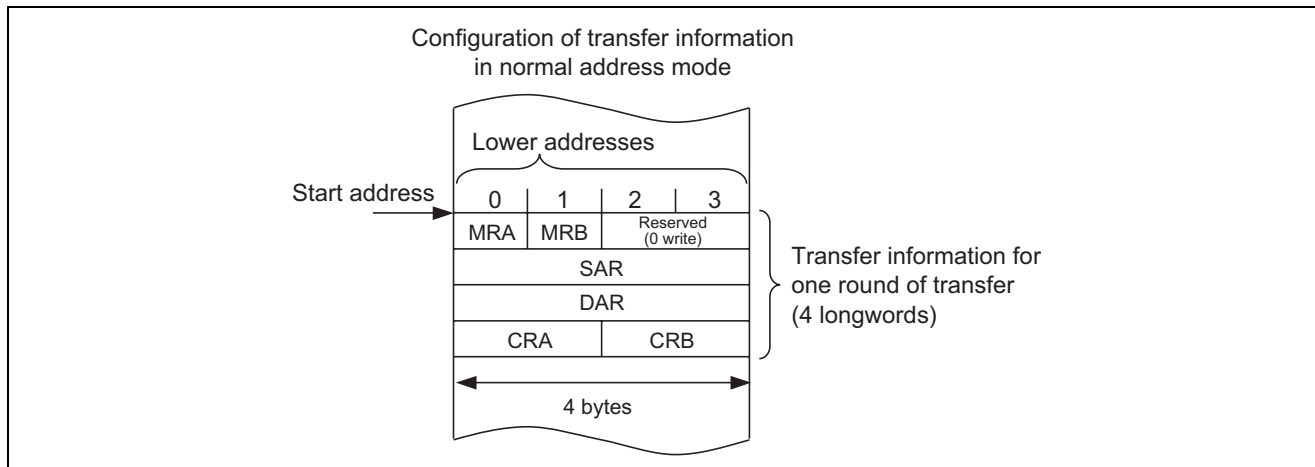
Configuration of transfer information in normal address mode

Lower addresses

Start address

0 1 2 3

| MRA | MRB | Reserved (0 write) |
|---|---|---|
| SAR | | |
| DAR | | |
| CRA | CRB | |

Transfer information for one round of transfer (4 longwords)

4 bytes